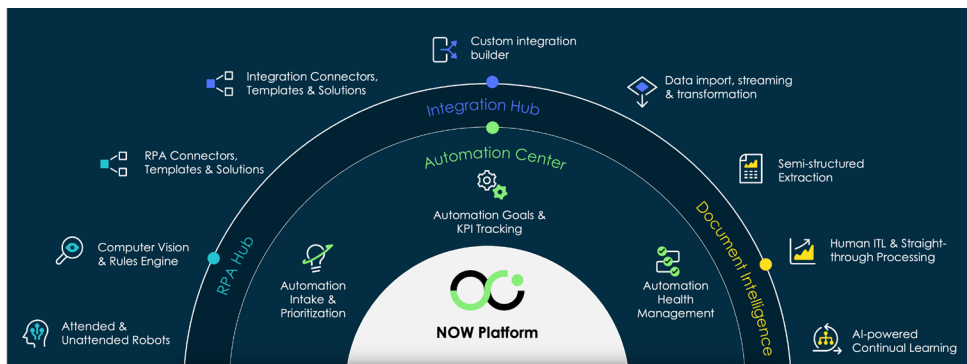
Custom integration builder

Integration Connectors, Templates & Solutions

Data import, streaming & transformation

Integration Hub

Automation Center

RPA Connectors, Templates & Solutions

Semi-structured Extraction

Automation Goals & KPI Tracking

Document Intelligence

Computer Vision & Rules Engine

RPA Hub

Human ITL & Straight-through Processing

Automation Intake & Prioritization

Automation Health Management

NOW Platform

Attended & Unattended Robots

AI-powered Continual Learning